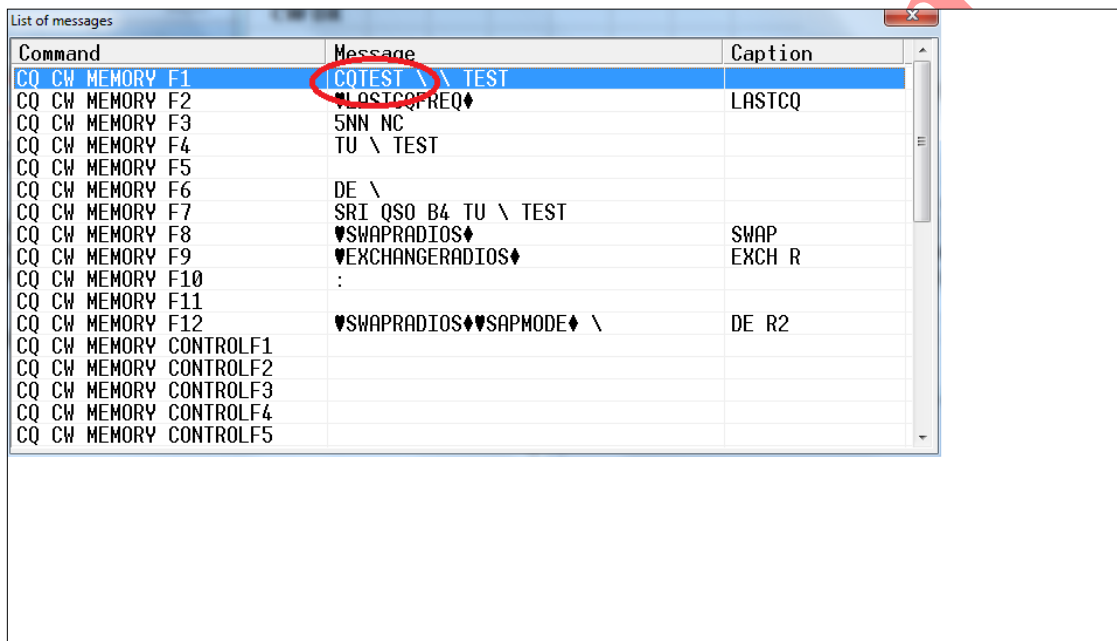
List of messages

| Command | Message | Caption |
|---|---|---|
| CQ CW MEMORY F1 | CQTEST \ \ TEST | |
| CQ CW MEMORY F2 | ♥LASTCQFREQ♦ | LASTCQ |
| CQ CW MEMORY F3 | 5NN NC | |
| CQ CW MEMORY F4 | TU \ TEST | |
| CQ CW MEMORY F5 | | |
| CQ CW MEMORY F6 | DE \ | |
| CQ CW MEMORY F7 | SRI QSO B4 TU \ TEST | |
| CQ CW MEMORY F8 | ♥SWAPRADIOS♦ | SWAP |
| CQ CW MEMORY F9 | ♥EXCHANGERADIOS♦ | EXCH R |
| CQ CW MEMORY F10 | : | |
| CQ CW MEMORY F11 | | |
| CQ CW MEMORY F12 | ♥SWAPRADIOS♦♥SAPMODE♦ \ | DE R2 |
| CQ CW MEMORY CONTROLF1 | | |
| CQ CW MEMORY CONTROLF2 | | |
| CQ CW MEMORY CONTROLF3 | | |
| CQ CW MEMORY CONTROLF4 | | |
| CQ CW MEMORY CONTROLF5 | | |